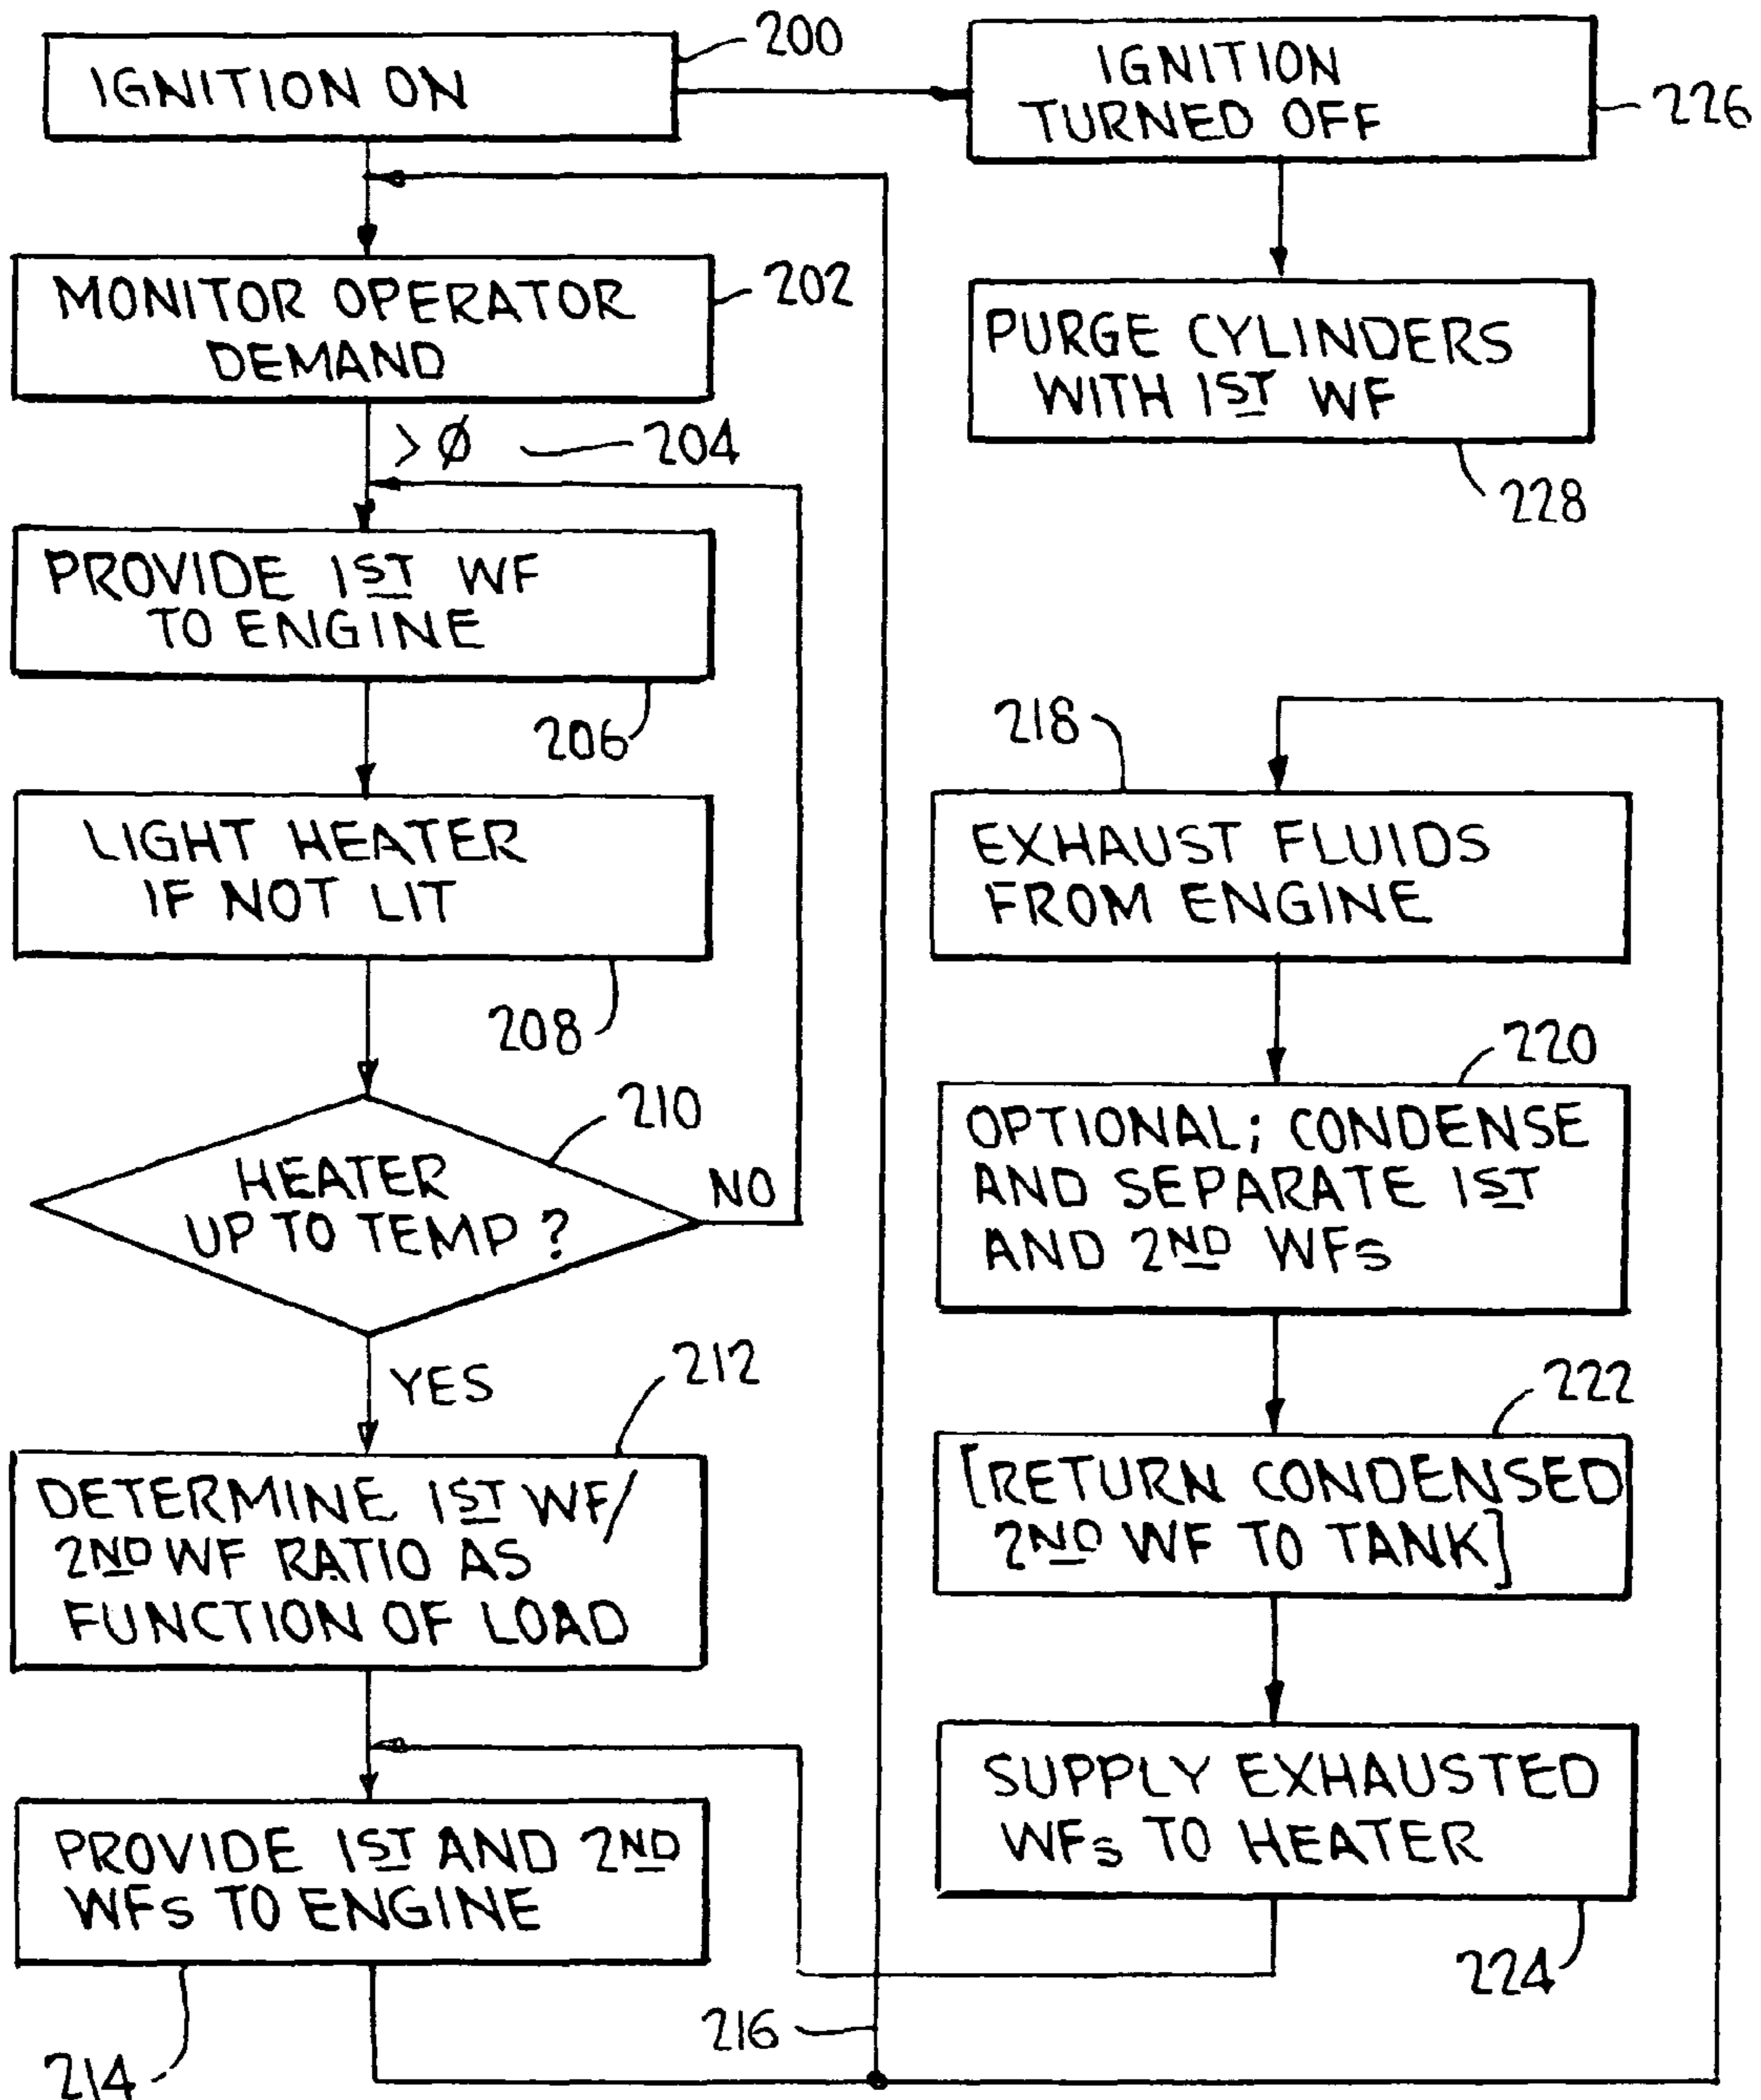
IGNITION ON 200

IGNITION TURNED OFF 226

MONITOR OPERATOR DEMAND 202

PURGE CYLINDERS WITH $1^{\underline{ST}}$ WF

228

>Ø 204

PROVIDE $1^{\underline{ST}}$ WF TO ENGINE

206

218

EXHAUST FLUIDS FROM ENGINE

LIGHT HEATER IF NOT LIT

208

220

OPTIONAL; CONDENSE AND SEPARATE $1^{\underline{ST}}$ AND $2^{\underline{ND}}$ WFs

210

HEATER UP TO TEMP ?

NO

YES

212

222

DETERMINE $1^{\underline{ST}}$ WF/ $2^{\underline{ND}}$ WF RATIO AS FUNCTION OF LOAD

[RETURN CONDENSED $2^{\underline{ND}}$ WF TO TANK]

SUPPLY EXHAUSTED WFs TO HEATER

PROVIDE $1^{\underline{ST}}$ AND $2^{\underline{ND}}$ WFs TO ENGINE

224

216

214